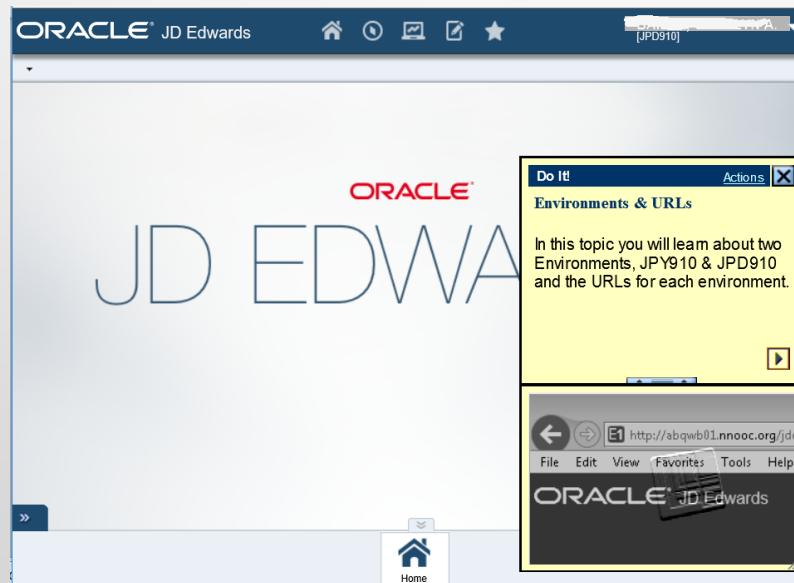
ORACLE JD Edwards

[JPD910]

ORACLE
JD EDWA

Do It!
Actions

Environments & URLs

In this topic you will learn about two Environments, JPY910 & JPD910 and the URLs for each environment.

http://abqwb01.nnooc.org/jd

File Edit View Favorites Tools Help

ORACLE JD Edwards

»

Home